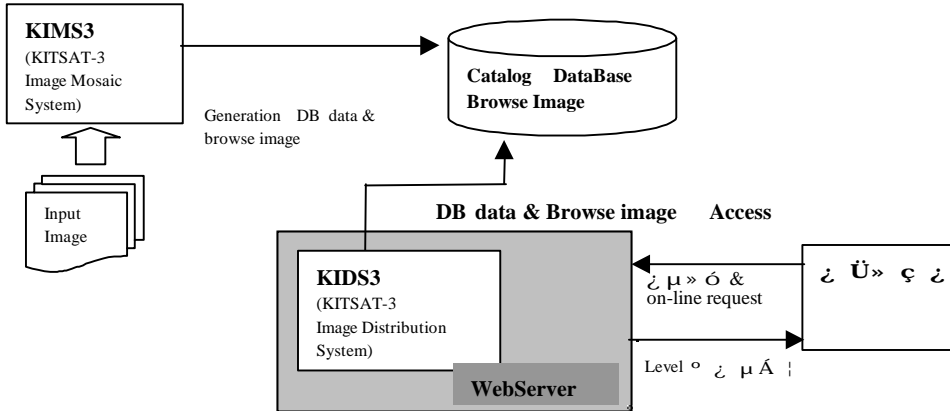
KIMS3
(KITSAT-3
Image Mosaic
System)

Catalog DataBase
Browse Image

Generation DB data & browse image

Input
Image

DB data & Browse image Access

KIDS3
(KITSAT-3
Image Distribution
System)

¿ µ » ó &
on-line request

¿ Ü» ç ¿

Level º ¿ µ Á ¦

WebServer